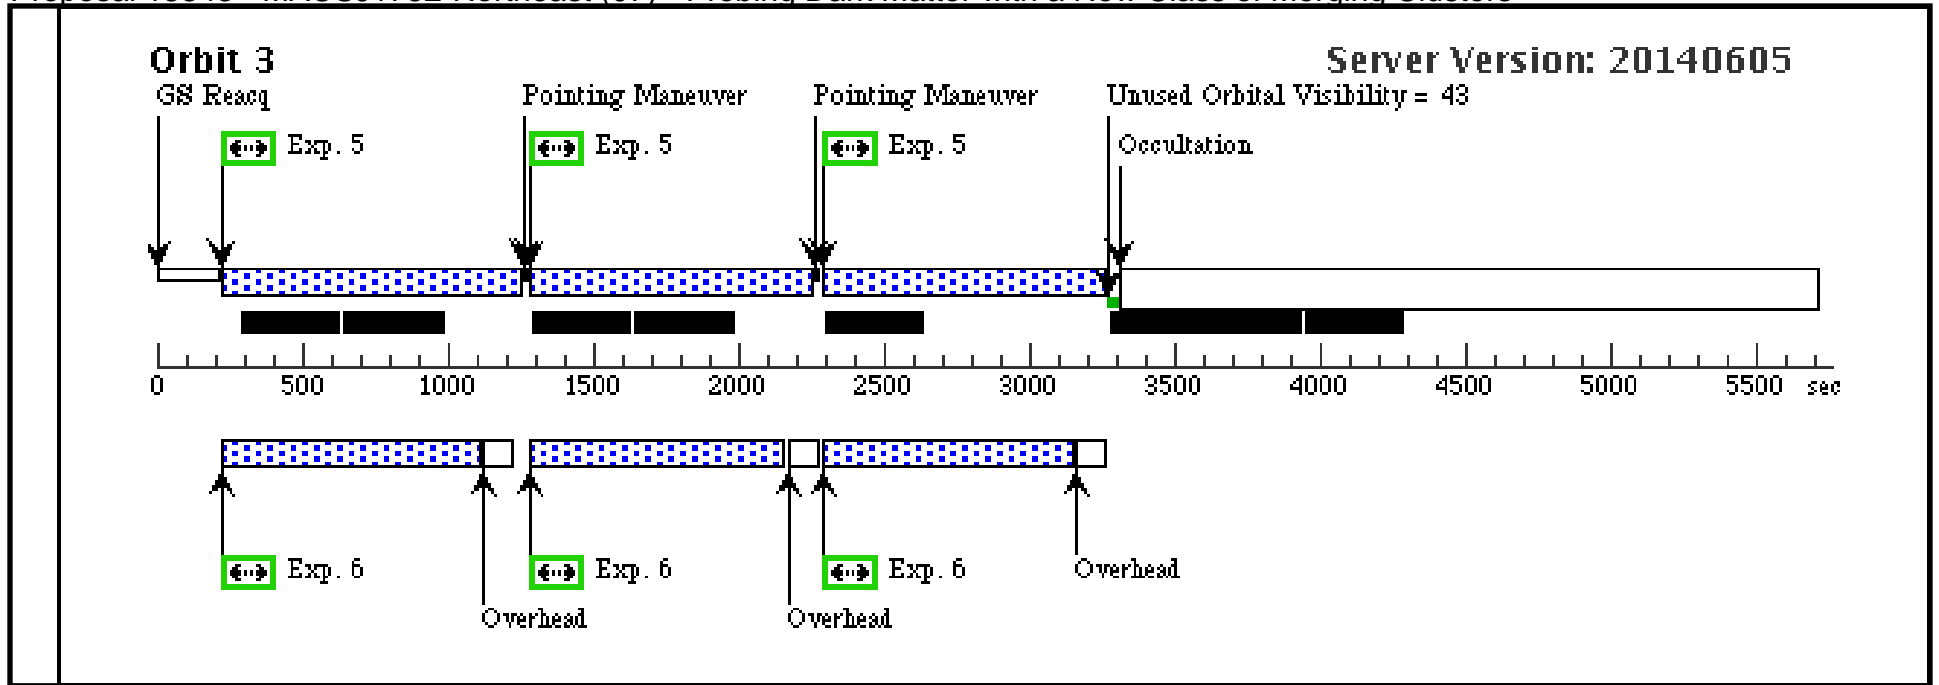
Orbit 3

Server Version: 20140605

GS Reacq

Pointing Maneuver

Pointing Maneuver

Unused Orbital Visibility = 43

Exp. 5

Exp. 5

Exp. 5

Occultation

0 500 1000 1500 2000 2500 3000 3500 4000 4500 5000 5500 sec

Exp. 6

Exp. 6

Exp. 6

Overhead

Overhead

Overhead